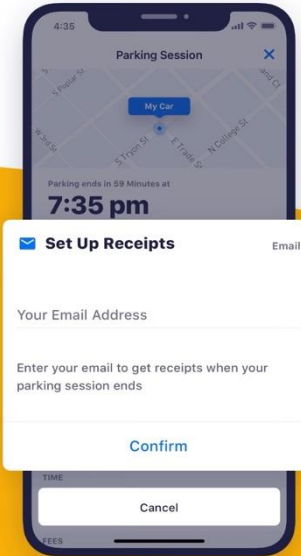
4:35

Parking Session

S Poplar St

W 3rd St

My Car

S Tryon St

E Trade St

N College St

nd Ct

Parking ends in 59 Minutes at

7:35 pm

Set Up Receipts

Email

Your Email Address

Enter your email to get receipts when your parking session ends

Confirm

TIME

Cancel

FEES